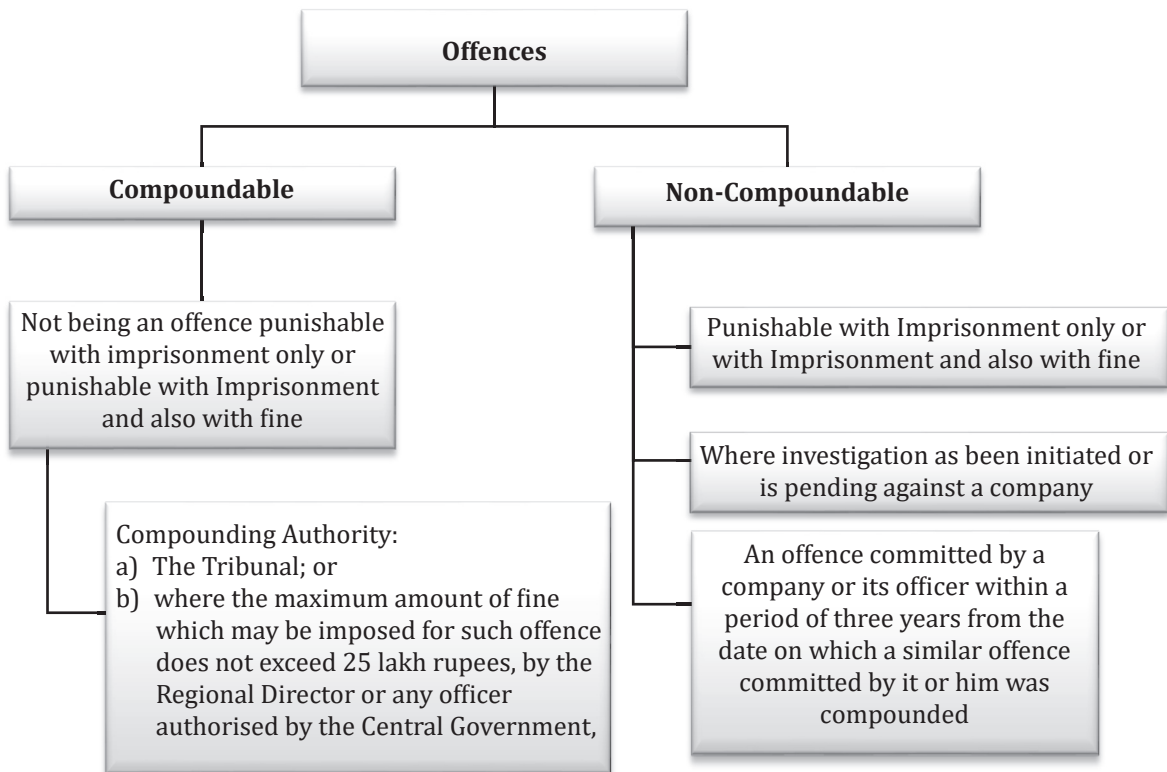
Offences

Compoundable

Non-Compoundable

Not being an offence punishable with imprisonment only or punishable with Imprisonment and also with fine

Compounding Authority:
a) The Tribunal; or
b) where the maximum amount of fine which may be imposed for such offence does not exceed 25 lakh rupees, by the Regional Director or any officer authorised by the Central Government,

Punishable with Imprisonment only or with Imprisonment and also with fine

Where investigation as been initiated or is pending against a company

An offence committed by a company or its officer within a period of three years from the date on which a similar offence committed by it or him was compounded